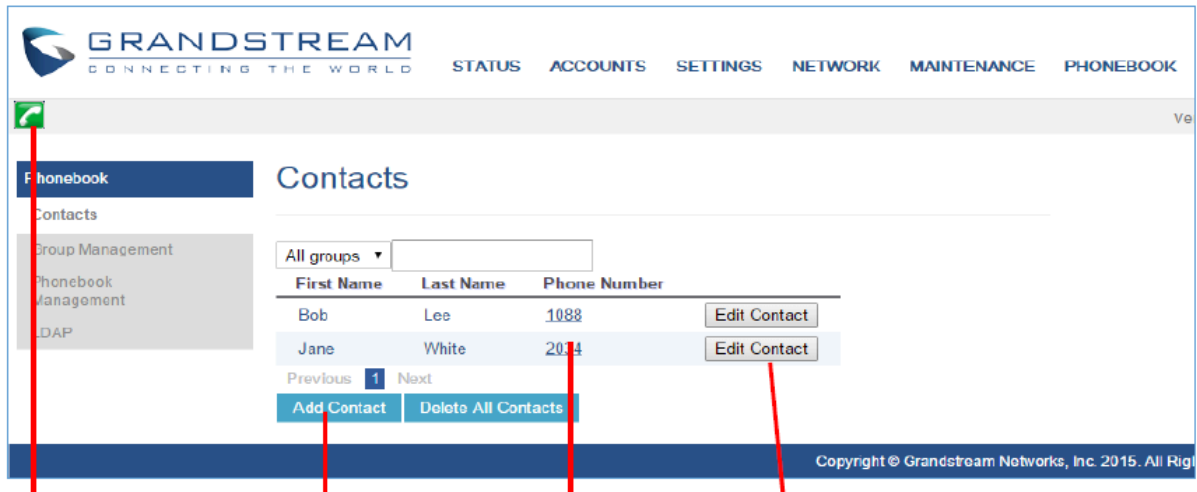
GRANDSTREAM
CONNECTING THE WORLD

STATUS ACCOUNTS SETTINGS NETWORK MAINTENANCE PHONEBOOK

Ve

Phonebook
Contacts
Group Management
Phonebook Management
LDAP

Contacts

All groups

| First Name | Last Name | Phone Number | |
|---|---|---|---|
| Bob | Lee | 1088 | Edit Contact |
| Jane | White | 2014 | Edit Contact |

Previous 1 Next

Add Contact Delete All Contacts

Copyright © Grandstream Networks, Inc. 2015. All Rig